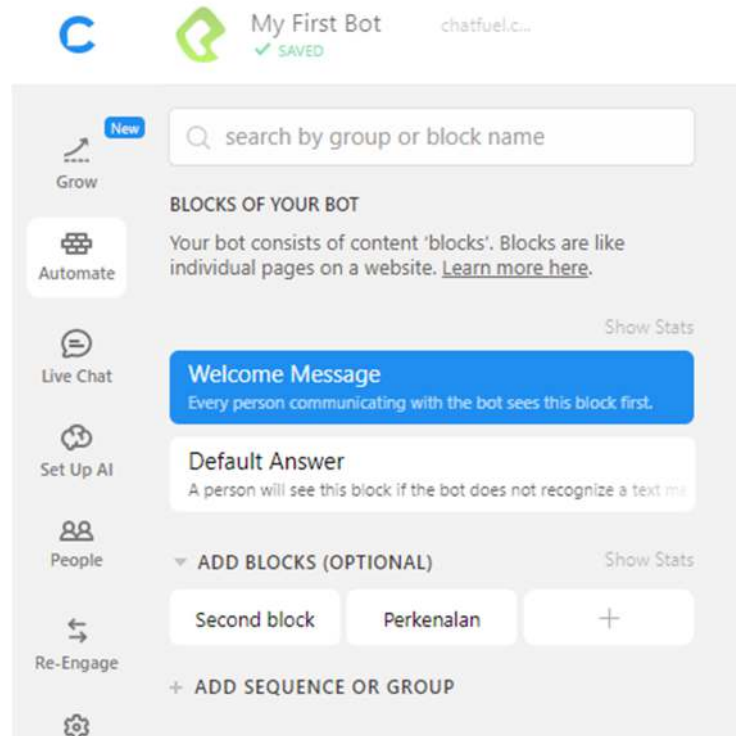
C

My First Bot
✓ SAVED

chatfuel.c...

New
Grow

Automate

Live Chat

Set Up AI

People

Re-Engage

search by group or block name

BLOCKS OF YOUR BOT

Your bot consists of content 'blocks'. Blocks are like individual pages on a website. Learn more here.

Show Stats

Welcome Message
Every person communicating with the bot sees this block first.

Default Answer
A person will see this block if the bot does not recognize a text m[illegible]

ADD BLOCKS (OPTIONAL)

Show Stats

Second block

Perkenalan

+

+ ADD SEQUENCE OR GROUP